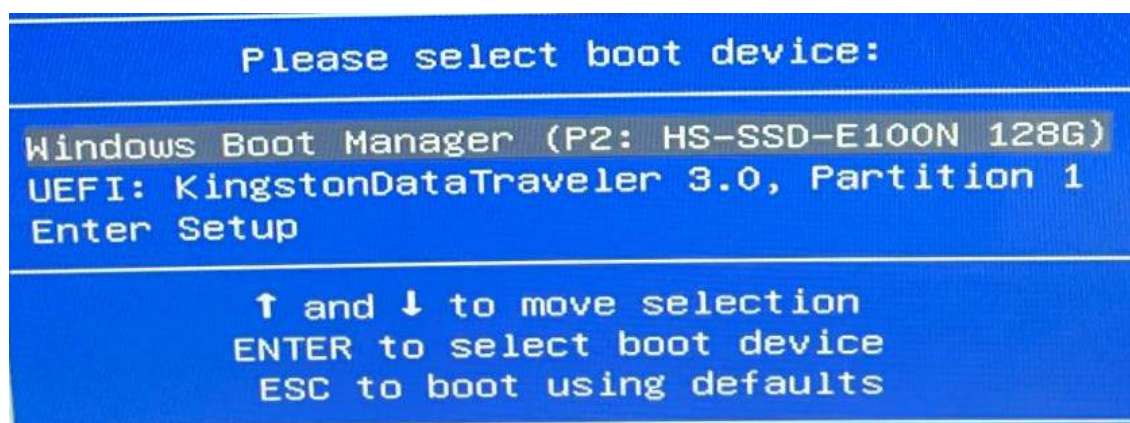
Please select boot device:

Windows Boot Manager (P2: HS-SSD-E100N 128G)
UEFI: KingstonDataTraveler 3.0, Partition 1
Enter Setup

↑ and ↓ to move selection
ENTER to select boot device
ESC to boot using defaults